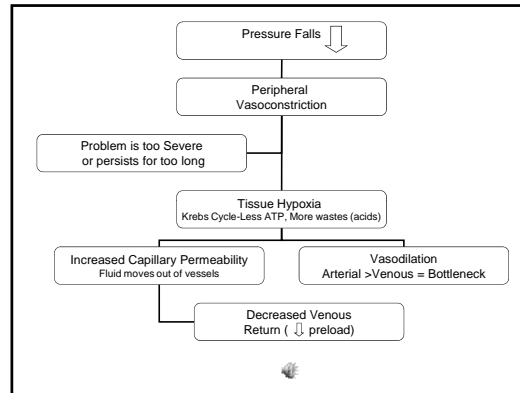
Pressure Falls ⇩

Peripheral Vasoconstriction

Problem is too Severe or persists for too long

Tissue Hypoxia
Krebs Cycle-Less ATP, More wastes (acids)

Increased Capillary Permeability
Fluid moves out of vessels

Vasodilation
Arterial >Venous = Bottleneck

Decreased Venous Return ( ⇩ preload)